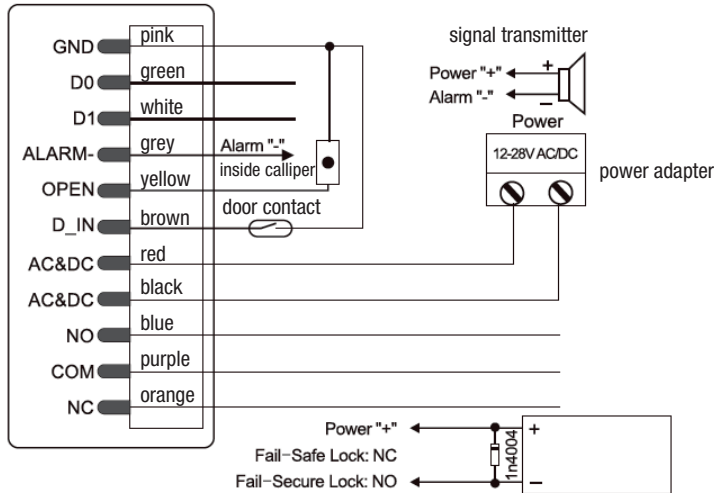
GND pink
D0 green
D1 white
ALARM- grey
OPEN yellow
D_IN brown
AC&DC red
AC&DC black
NO blue
COM purple
NC orange

Alarm "-"
inside calliper
door contact

signal transmitter
Power "+"
Alarm "-"
+
−
Power
12-28V AC/DC
power adapter

Power "+"
Fail-Safe Lock: NC
Fail-Secure Lock: NO
1n4004
+
−